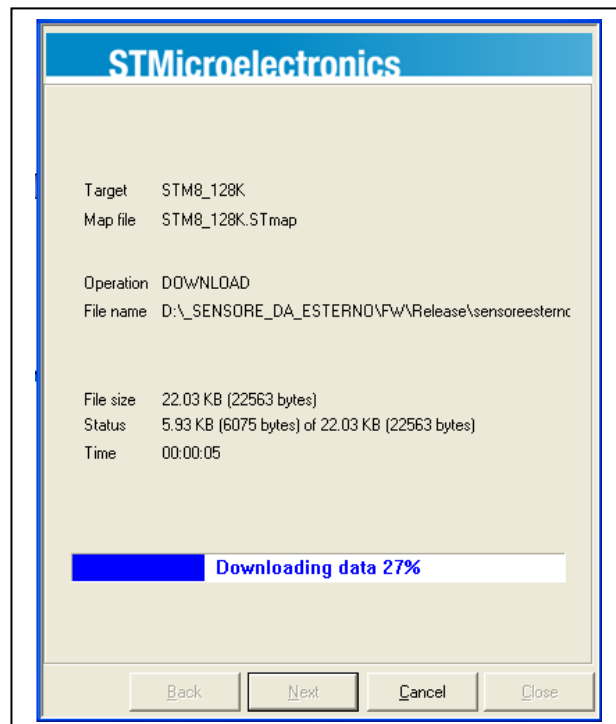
STMicroelectronics

Target STM8_128K
Map file STM8_128K.STmap

Operation DOWNLOAD
File name D:\_SENSORE_DA_ESTERNO\FW\Release\sensoreesternc

File size 22.03 KB (22563 bytes)
Status 5.93 KB (6075 bytes) of 22.03 KB (22563 bytes)
Time 00:00:05

Downloading data 27%

Back Next Cancel Close